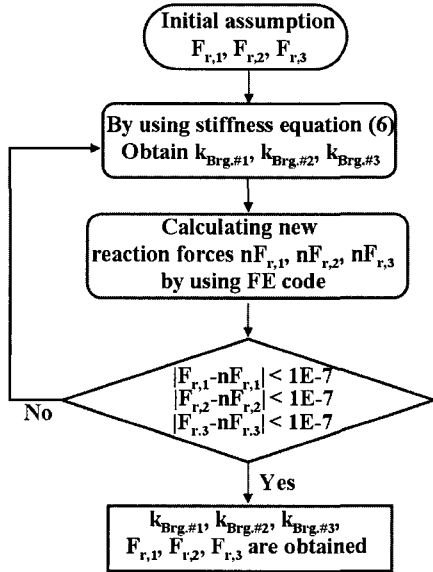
Initial assumption
$F_{r,1}$, $F_{r,2}$, $F_{r,3}$

By using stiffness equation (6)
Obtain $k_{Brg.\#1}$, $k_{Brg.\#2}$, $k_{Brg.\#3}$

Calculating new reaction forces $nF_{r,1}$, $nF_{r,2}$, $nF_{r,3}$ by using FE code

$|F_{r,1}-nF_{r,1}| < 1E-7$
$|F_{r,2}-nF_{r,2}| < 1E-7$
$|F_{r,3}-nF_{r,3}| < 1E-7$

No

Yes

$k_{Brg.\#1}$, $k_{Brg.\#2}$, $k_{Brg.\#3}$,
$F_{r,1}$, $F_{r,2}$, $F_{r,3}$ are obtained